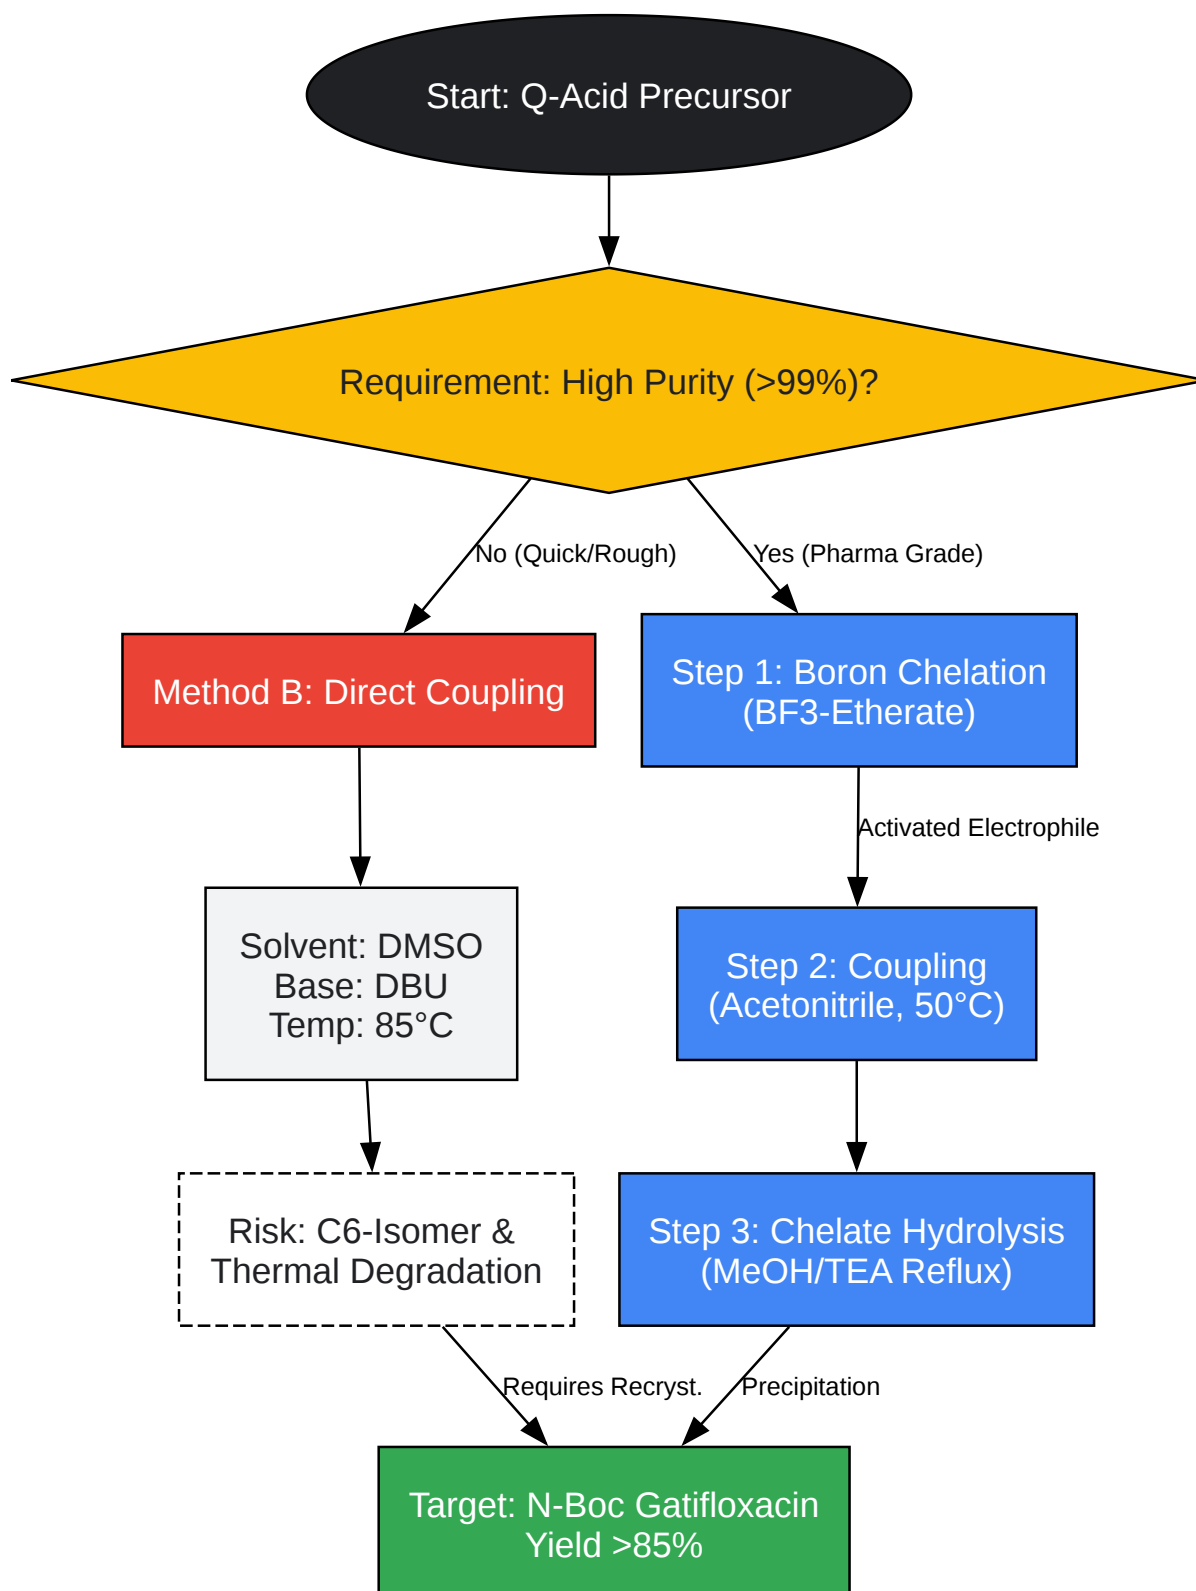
Start: Q-Acid Precursor

Requirement: High Purity (>99%)?

No (Quick/Rough)

Yes (Pharma Grade)

Method B: Direct Coupling

Step 1: Boron Chelation (BF3-Etherate)

Activated Electrophile

Solvent: DMSO
Base: DBU
Temp: 85°C

Step 2: Coupling (Acetonitrile, 50°C)

Risk: C6-Isomer & Thermal Degradation

Step 3: Chelate Hydrolysis (MeOH/TEA Reflux)

Requires Recryst.

Precipitation

Target: N-Boc Gatifloxacin
Yield >85%